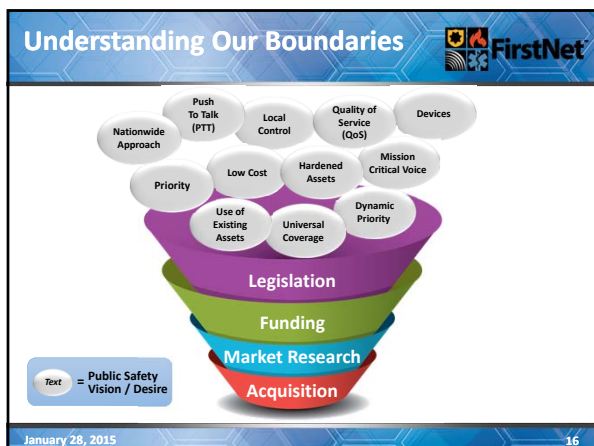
Understanding Our Boundaries

FirstNet

Nationwide Approach

Push To Talk (PTT)

Local Control

Quality of Service (QoS)

Devices

Priority

Low Cost

Hardened Assets

Mission Critical Voice

Use of Existing Assets

Universal Coverage

Dynamic Priority

Legislation

Funding

Market Research

Acquisition

Text = Public Safety Vision / Desire

January 28, 2015

16